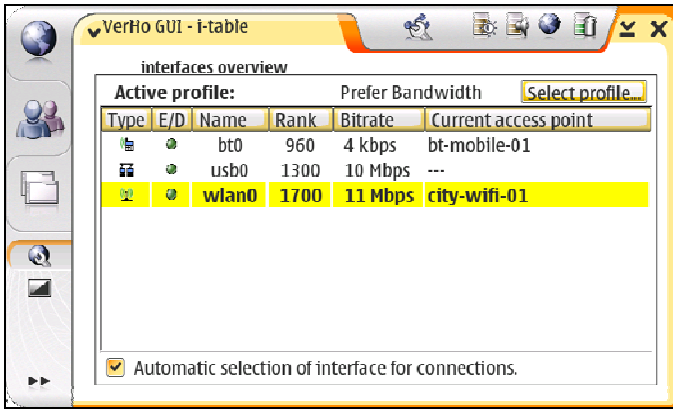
VerHo GUI - i-table

interfaces overview

Active profile: Prefer Bandwidth Select profile...

| Type | E/D | Name | Rank | Bitrate | Current access point |
|---|---|---|---|---|---|
| | | bt0 | 960 | 4 kbps | bt-mobile-01 |
| | | usb0 | 1300 | 10 Mbps | --- |
| | | wlan0 | 1700 | 11 Mbps | city-wifi-01 |

Automatic selection of interface for connections.